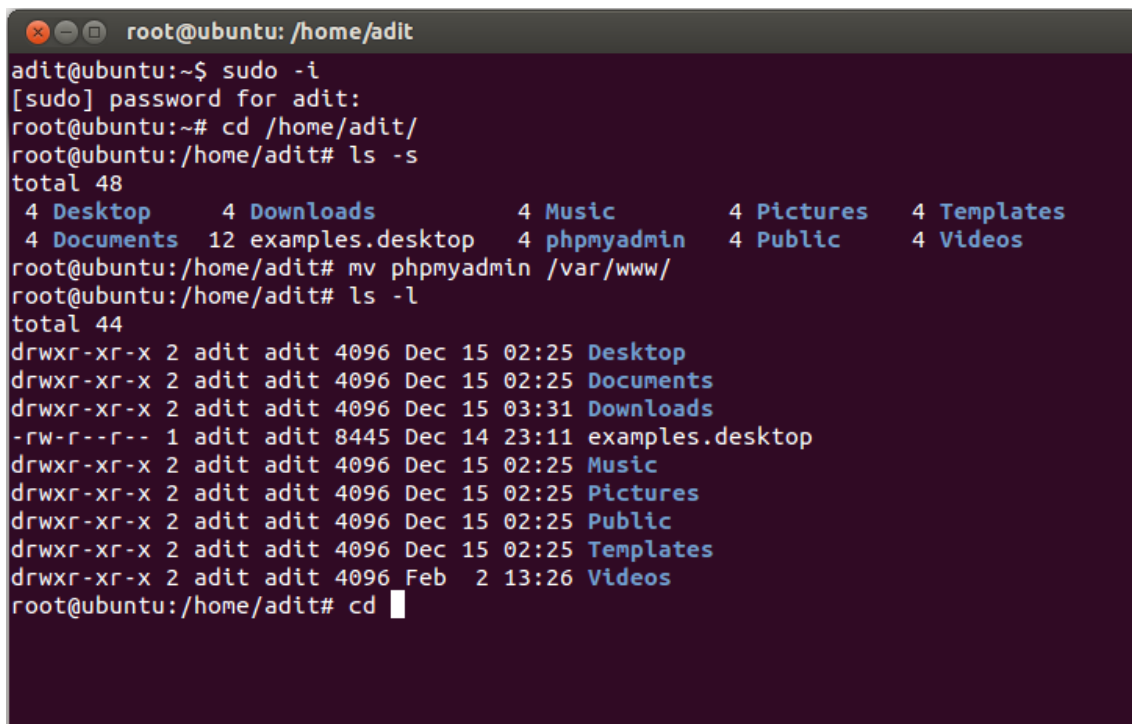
root@ubuntu: /home/adit

adit@ubuntu:~$ sudo -i
[sudo] password for adit:
root@ubuntu:~# cd /home/adit/
root@ubuntu:/home/adit# ls -s
total 48
 4 Desktop     4 Downloads          4 Music        4 Pictures    4 Templates
 4 Documents  12 examples.desktop   4 phpmyadmin   4 Public      4 Videos
root@ubuntu:/home/adit# mv phpmyadmin /var/www/
root@ubuntu:/home/adit# ls -l
total 44
drwxr-xr-x 2 adit adit 4096 Dec 15 02:25 Desktop
drwxr-xr-x 2 adit adit 4096 Dec 15 02:25 Documents
drwxr-xr-x 2 adit adit 4096 Dec 15 03:31 Downloads
-rw-r--r-- 1 adit adit 8445 Dec 14 23:11 examples.desktop
drwxr-xr-x 2 adit adit 4096 Dec 15 02:25 Music
drwxr-xr-x 2 adit adit 4096 Dec 15 02:25 Pictures
drwxr-xr-x 2 adit adit 4096 Dec 15 02:25 Public
drwxr-xr-x 2 adit adit 4096 Dec 15 02:25 Templates
drwxr-xr-x 2 adit adit 4096 Feb  2 13:26 Videos
root@ubuntu:/home/adit# cd